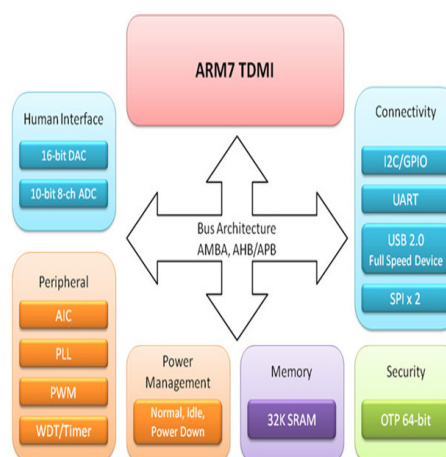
ARM7 TDMI

Human Interface

16-bit DAC

10-bit 8-ch ADC

Connectivity

I2C/GPIO

UART

USB 2.0
Full Speed Device

SPI x 2

Bus Architecture
AMBA, AHB/APB

Peripheral

AIC

PLL

PWM

WDT/Timer

Power Management

Normal, Idle, Power Down

Memory

32K SRAM

Security

OTP 64-bit